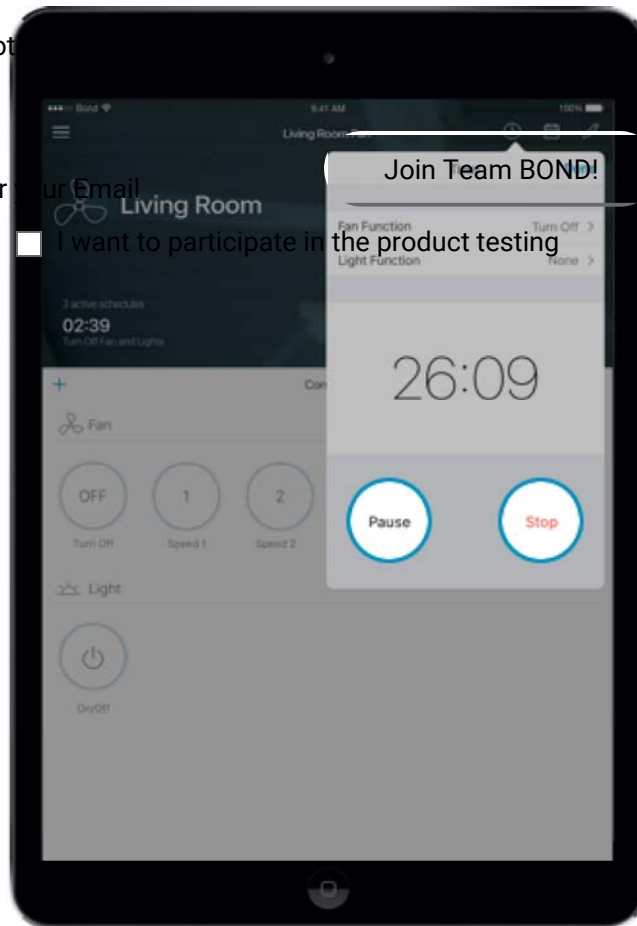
ot

●●●○○ Bond 9:41 AM 100%

Living Room Fan

Join Team BOND!

r your Email

Living Room

I want to participate in the product testing

Fan Function Turn Off >

Light Function None >

3 active schedules

02:39

Turn Off Fan and Lights

26:09

+ Con

Fan

OFF 1 2

Turn Off Speed 1 Speed 2

Pause Stop

Light

On/Off